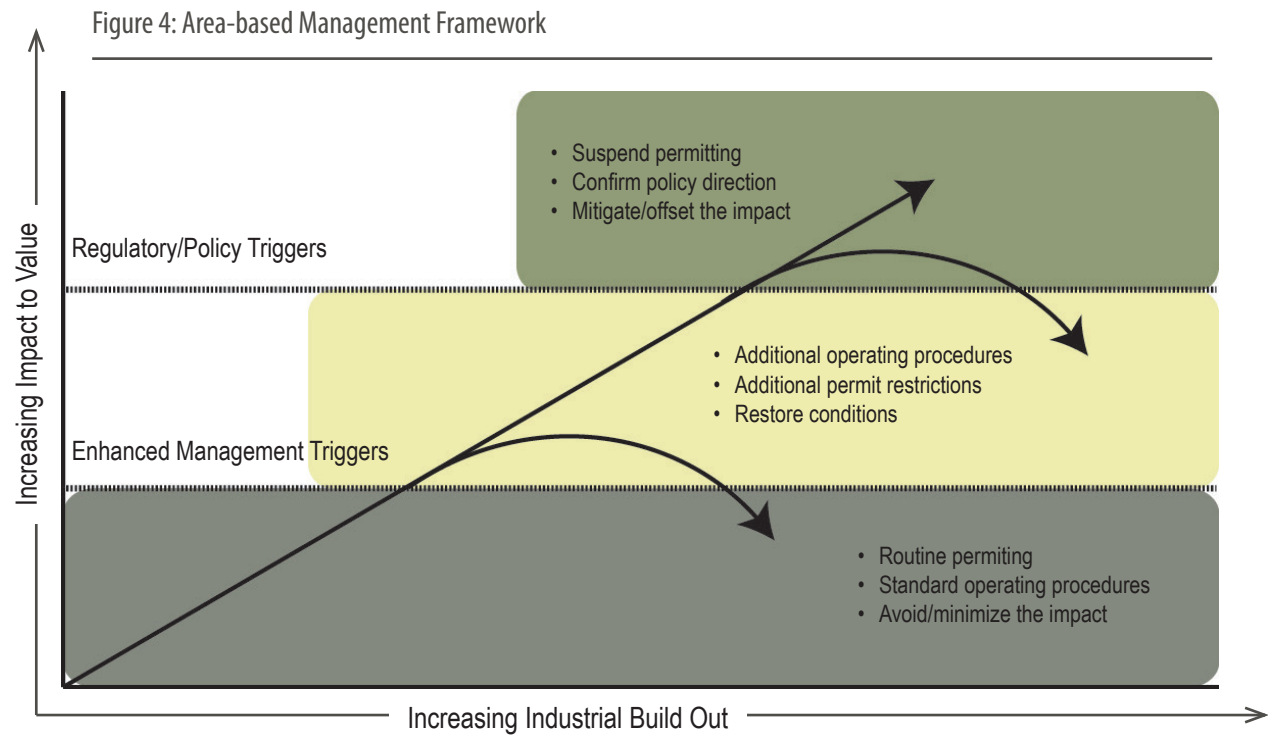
Figure 4: Area-based Management Framework

Increasing Impact to Value

- Suspend permitting
- Confirm policy direction
- Mitigate/offset the impact

Regulatory/Policy Triggers

- Additional operating procedures
- Additional permit restrictions
- Restore conditions

Enhanced Management Triggers

- Routine permiting
- Standard operating procedures
- Avoid/minimize the impact

Increasing Industrial Build Out